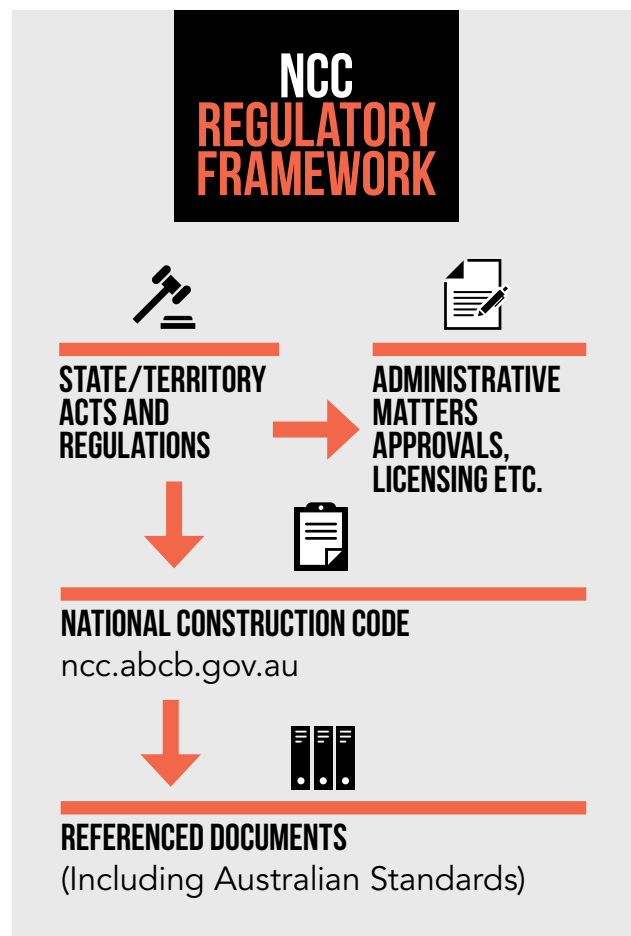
NCC
REGULATORY FRAMEWORK

STATE/TERRITORY ACTS AND REGULATIONS

ADMINISTRATIVE MATTERS APPROVALS, LICENSING ETC.

NATIONAL CONSTRUCTION CODE
ncc.abcb.gov.au

REFERENCED DOCUMENTS
(Including Australian Standards)